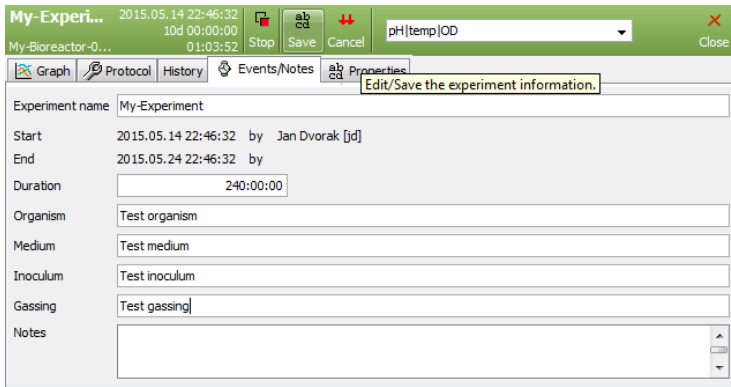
My-Experi...
My-Bioreactor-0...
2015.05.14 22:46:32
10d 00:00:00
01:03:52
Stop
Save
Cancel
pH|temp|OD
Close

Graph
Protocol
History
Events/Notes
Properties
Edit/Save the experiment information.

Experiment name My-Experiment
Start 2015.05.14 22:46:32 by Jan Dvorak [jd]
End 2015.05.24 22:46:32 by
Duration 240:00:00
Organism Test organism
Medium Test medium
Inoculum Test inoculum
Gassing Test gassing
Notes